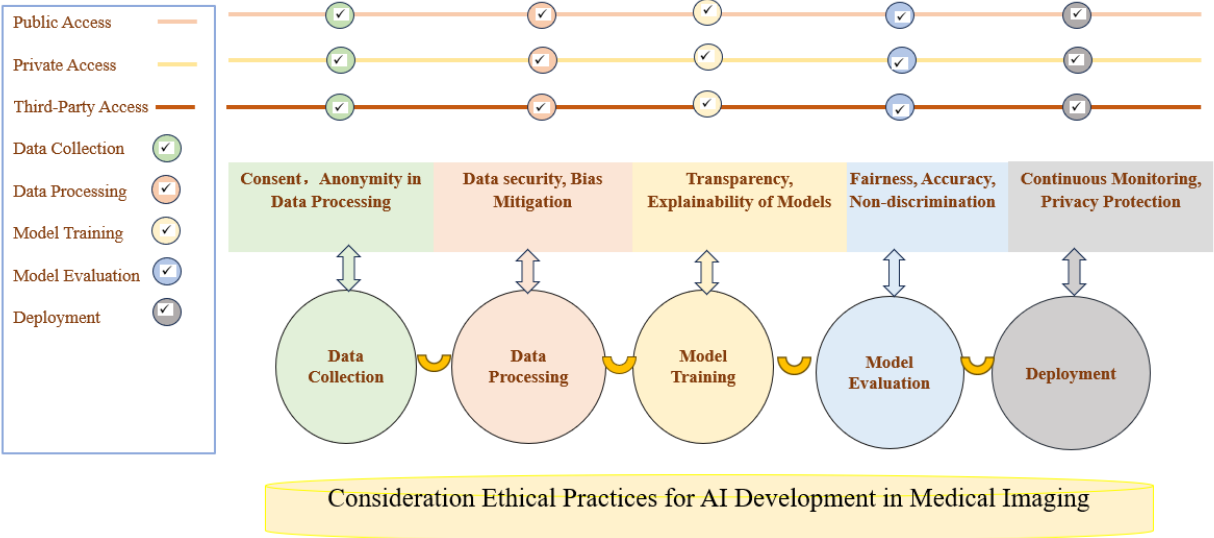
Public Access

Private Access

Third-Party Access

Data Collection

Data Processing

Model Training

Model Evaluation

Deployment

Consent，Anonymity in Data Processing

Data security, Bias Mitigation

Transparency, Explainability of Models

Fairness, Accuracy, Non-discrimination

Continuous Monitoring, Privacy Protection

Data Collection

Data Processing

Model Training

Model Evaluation

Deployment

Consideration Ethical Practices for AI Development in Medical Imaging